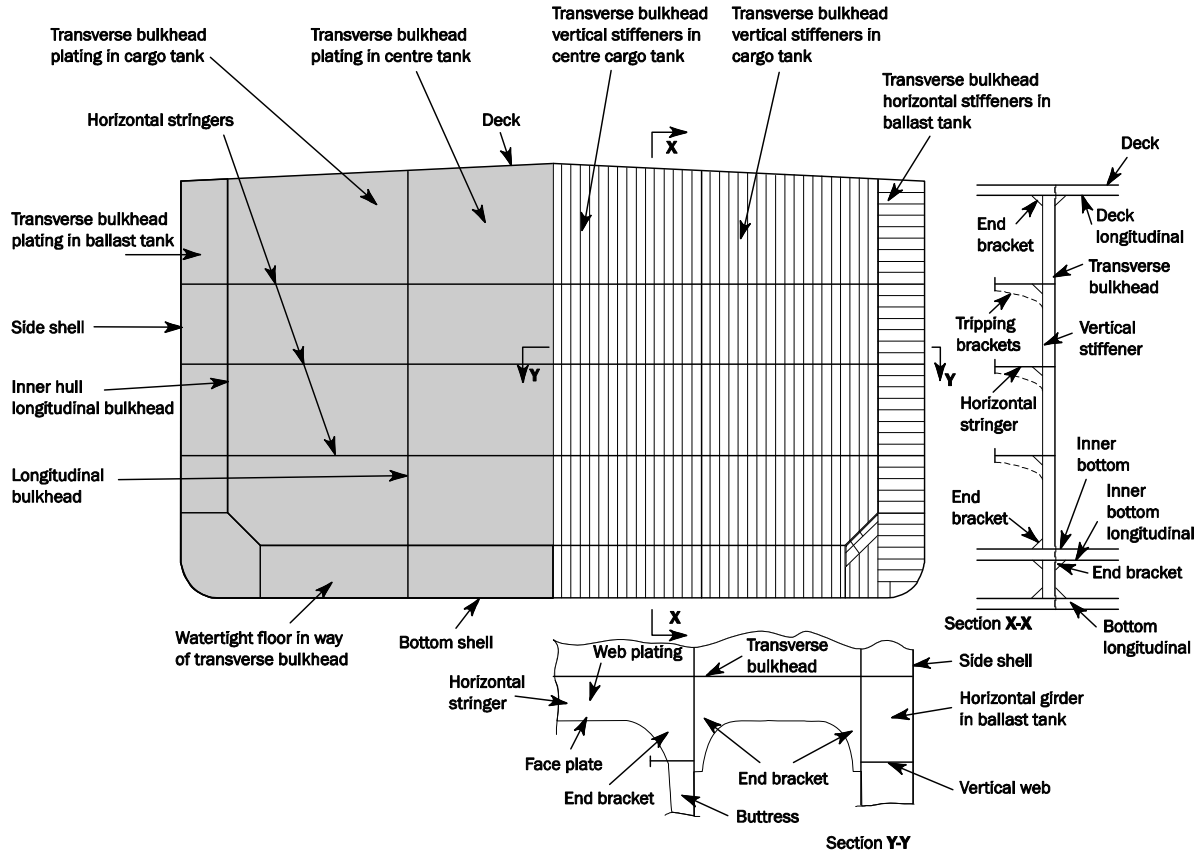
Transverse bulkhead plating in cargo tank

Transverse bulkhead plating in centre tank

Transverse bulkhead vertical stiffeners in centre cargo tank

Transverse bulkhead vertical stiffeners in cargo tank

Transverse bulkhead horizontal stiffeners in ballast tank

Horizontal stringers

Deck

X

Deck

Transverse bulkhead plating in ballast tank

End bracket

Deck longitudinal

Transverse bulkhead

Side shell

Tripping brackets

Vertical stiffener

Y

Y

Inner hull longitudinal bulkhead

Horizontal stringer

Inner bottom

Longitudinal bulkhead

End bracket

Inner bottom longitudinal

End bracket

Section X-X

Bottom longitudinal

X

Watertight floor in way of transverse bulkhead

Bottom shell

Web plating

Transverse bulkhead

Side shell

Horizontal stringer

Horizontal girder in ballast tank

Face plate

End bracket

End bracket

Vertical web

Buttress

Section Y-Y